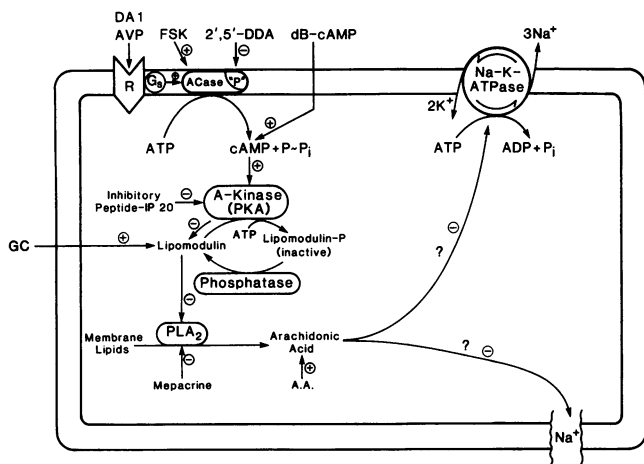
DA 1
AVP
FSK
2',5'-DDA
dB-cAMP
3Na$^+$
R
$G_s$
ACase "P"
Na-K-ATPase
$2K^+$
ATP
cAMP + P~$P_i$
ATP
ADP + $P_i$
Inhibitory Peptide-IP 20
A-Kinase (PKA)
GC
Lipomodulin
ATP
Lipomodulin-P (inactive)
Phosphatase
?
$PLA_2$
Membrane Lipids
Arachidonic Acid
?
Mepacrine
A.A.
Na$^+$